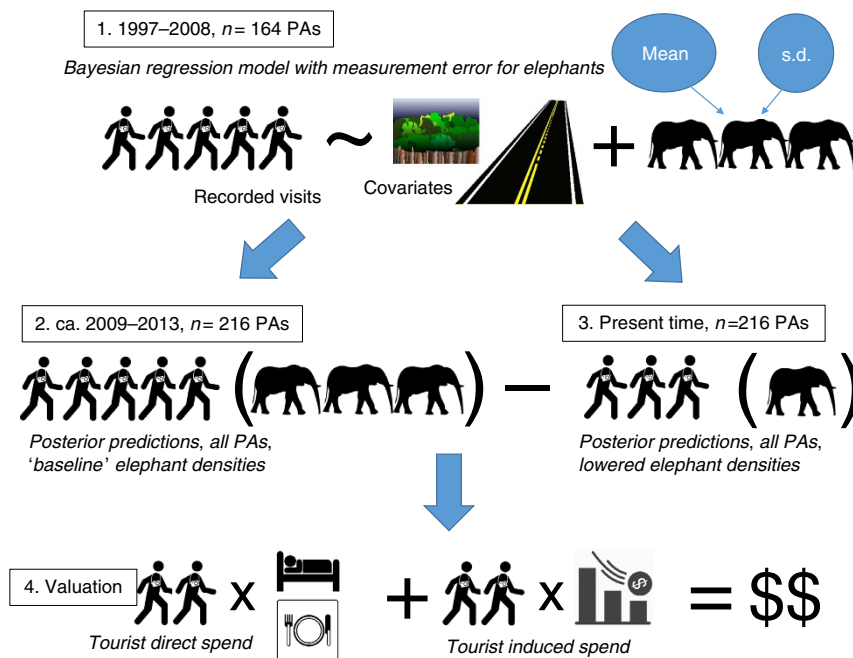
1. 1997–2008, $n$= 164 PAs

Mean

s.d.

*Bayesian regression model with measurement error for elephants*

~

+

Recorded visits

Covariates

2. ca. 2009–2013, $n$= 216 PAs

3. Present time, $n$=216 PAs

( ) − ( )

*Posterior predictions, all PAs,* '*baseline*' *elephant densities*

*Posterior predictions, all PAs, lowered elephant densities*

4. Valuation

x + x = $$

*Tourist direct spend*

*Tourist induced spend*